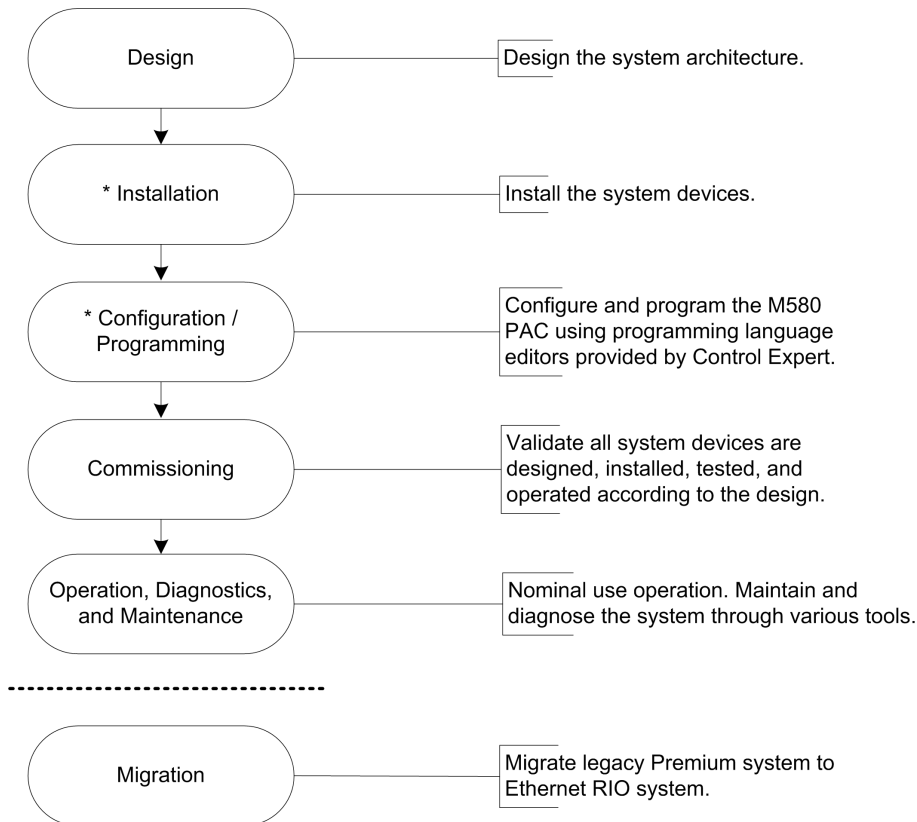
Design

Design the system architecture.

* Installation

Install the system devices.

* Configuration / Programming

Configure and program the M580 PAC using programming language editors provided by Control Expert.

Commissioning

Validate all system devices are designed, installed, tested, and operated according to the design.

Operation, Diagnostics, and Maintenance

Nominal use operation. Maintain and diagnose the system through various tools.

Migration

Migrate legacy Premium system to Ethernet RIO system.